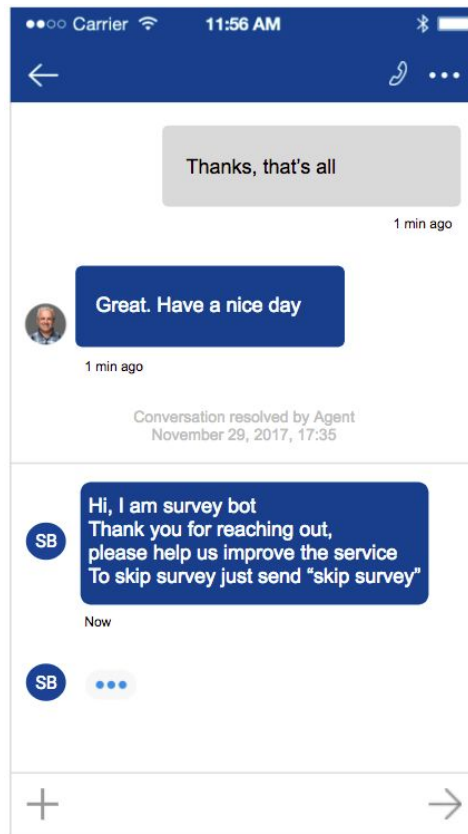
●●○○ Carrier 11:56 AM

Thanks, that's all

1 min ago

Great. Have a nice day

1 min ago

Conversation resolved by Agent
November 29, 2017, 17:35

SB

Hi, I am survey bot
Thank you for reaching out,
please help us improve the service
To skip survey just send "skip survey"

Now

SB